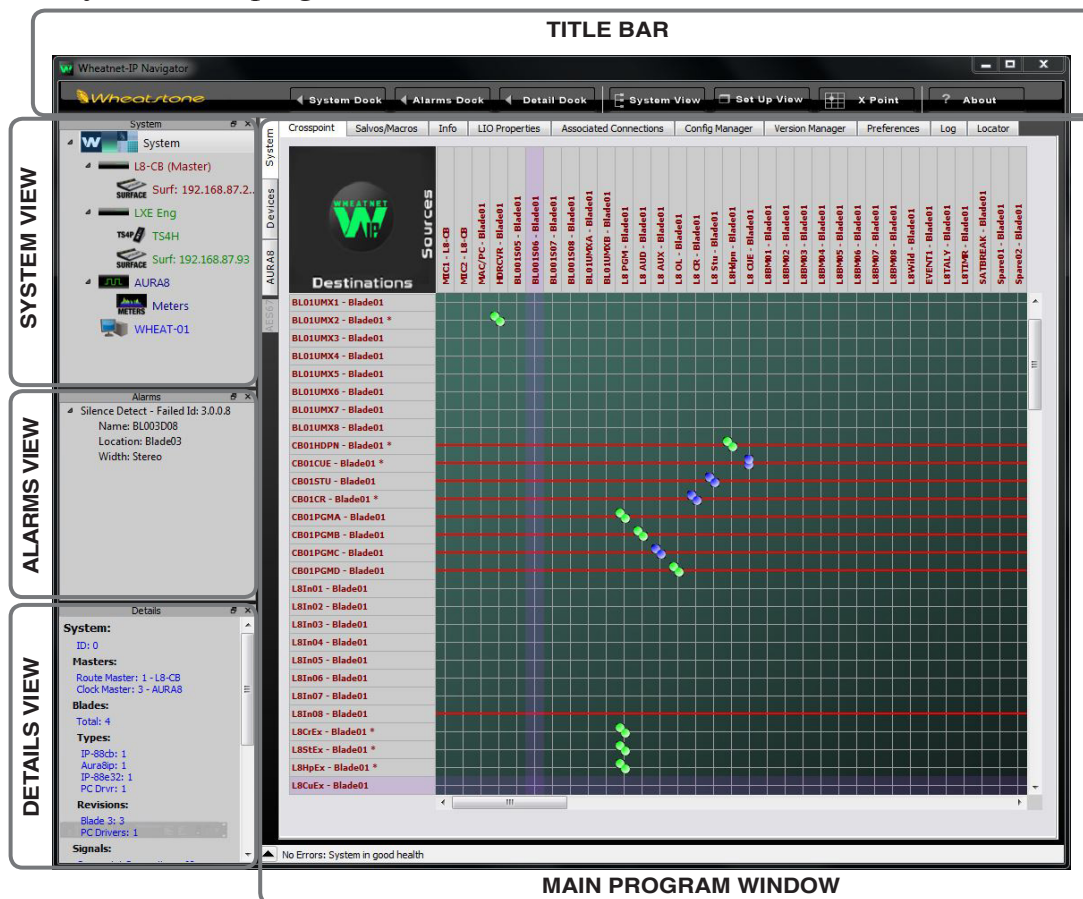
TITLE BAR

Wheatnet-IP Navigator

Wheatstone

System Dock | Alarms Dock | Detail Dock | System View | Set Up View | X Point | ? About

SYSTEM VIEW

System

System
L8-CB (Master)
SURFACE Surf: 192.168.87.2
LXE Eng
TS4P TS4H
SURFACE Surf: 192.168.87.93
AURA8
METERS Meters
WHEAT-01

ALARMS VIEW

Alarms

Silence Detect - Failed Id: 3.0.0.8
Name: BL003D08
Location: Blade03
Width: Stereo

DETAILS VIEW

Details

System:
ID: 0
Masters:
Route Master: 1 - L8-CB
Clock Master: 3 - AURA8
Blades:
Total: 4
Types:
IP-88cb: 1
Aura8ip: 1
IP-88e32: 1
PC Drvr: 1
Revisions:
Blade 3: 3
PC Drivers: 1
Signals:

System | Devices | AURA8

Crosspoint | Salvos/Macros | Info | LIO Properties | Associated Connections | Config Manager | Version Manager | Preferences | Log | Locator

WHEATNET IP
Sources
Destinations

MIC1 - L8-CB
MIC2 - L8-CB
MAC/PC - Blade01
HDRCVR - Blade01
BL001S05 - Blade01
BL001S06 - Blade01
BL001S07 - Blade01
BL001S08 - Blade01
BL01UMXA - Blade01
BL01UMXB - Blade01
L8 PGM - Blade01
L8 AUD - Blade01
L8 AUX - Blade01
L8 OL - Blade01
L8 CR - Blade01
L8 Stu - Blade01
L8Hdpn - Blade01
L8 CUE - Blade01
L8BM01 - Blade01
L8BM02 - Blade01
L8BM03 - Blade01
L8BM04 - Blade01
L8BM05 - Blade01
L8BM06 - Blade01
L8BM07 - Blade01
L8BM08 - Blade01
L8Wild - Blade01
EVENT1 - Blade01
L8TALY - Blade01
L8TIMR - Blade01
SATBREAK - Blade01
Spare01 - Blade01
Spare02 - Blade01

BL01UMX1 - Blade01
BL01UMX2 - Blade01 *
BL01UMX3 - Blade01
BL01UMX4 - Blade01
BL01UMX5 - Blade01
BL01UMX6 - Blade01
BL01UMX7 - Blade01
BL01UMX8 - Blade01
CB01HDPN - Blade01 *
CB01CUE - Blade01 *
CB01STU - Blade01
CB01CR - Blade01 *
CB01PGMA - Blade01
CB01PGMB - Blade01
CB01PGMC - Blade01
CB01PGMD - Blade01
L8In01 - Blade01
L8In02 - Blade01
L8In03 - Blade01
L8In04 - Blade01
L8In05 - Blade01
L8In06 - Blade01
L8In07 - Blade01
L8In08 - Blade01
L8CrEx - Blade01 *
L8StEx - Blade01 *
L8HpEx - Blade01 *
L8CuEx - Blade01

No Errors: System in good health

MAIN PROGRAM WINDOW